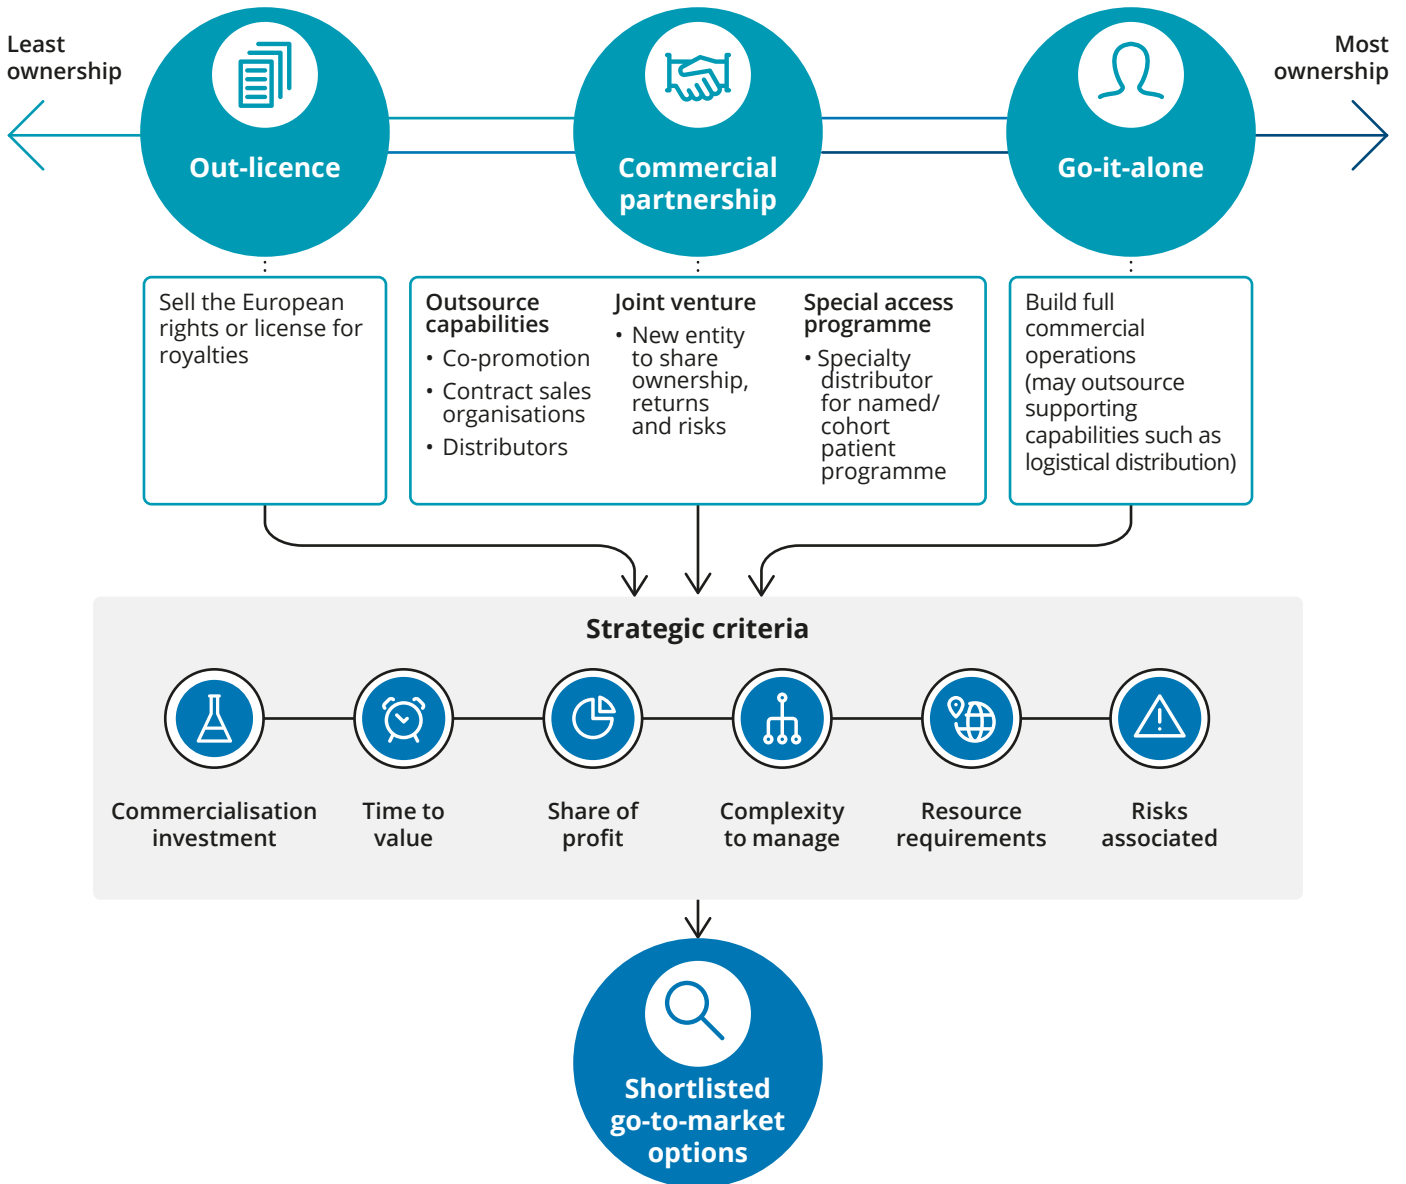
Least ownership

Most ownership

Out-licence

Commercial partnership

Go-it-alone

Sell the European rights or license for royalties

Outsource capabilities
• Co-promotion
• Contract sales organisations
• Distributors

Joint venture
• New entity to share ownership, returns and risks

Special access programme
• Specialty distributor for named/ cohort patient programme

Build full commercial operations (may outsource supporting capabilities such as logistical distribution)

Strategic criteria

Commercialisation investment

Time to value

Share of profit

Complexity to manage

Resource requirements

Risks associated

Shortlisted go-to-market options